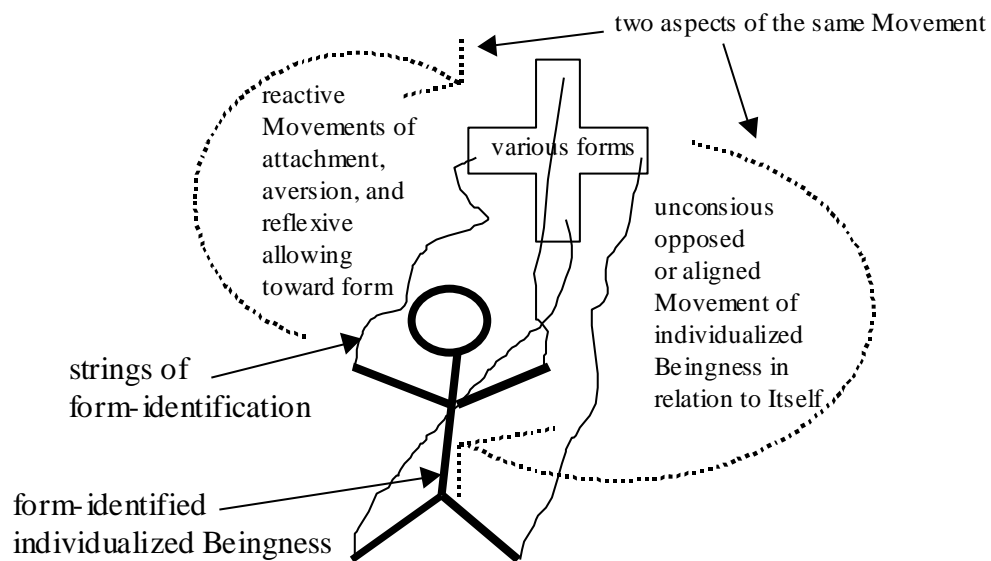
two aspects of the same Movement

reactive Movements of attachment, aversion, and reflexive allowing toward form

various forms

unconsious opposed or aligned Movement of individualized Beingness in relation to Itself

strings of form-identification

form-identified individualized Beingness